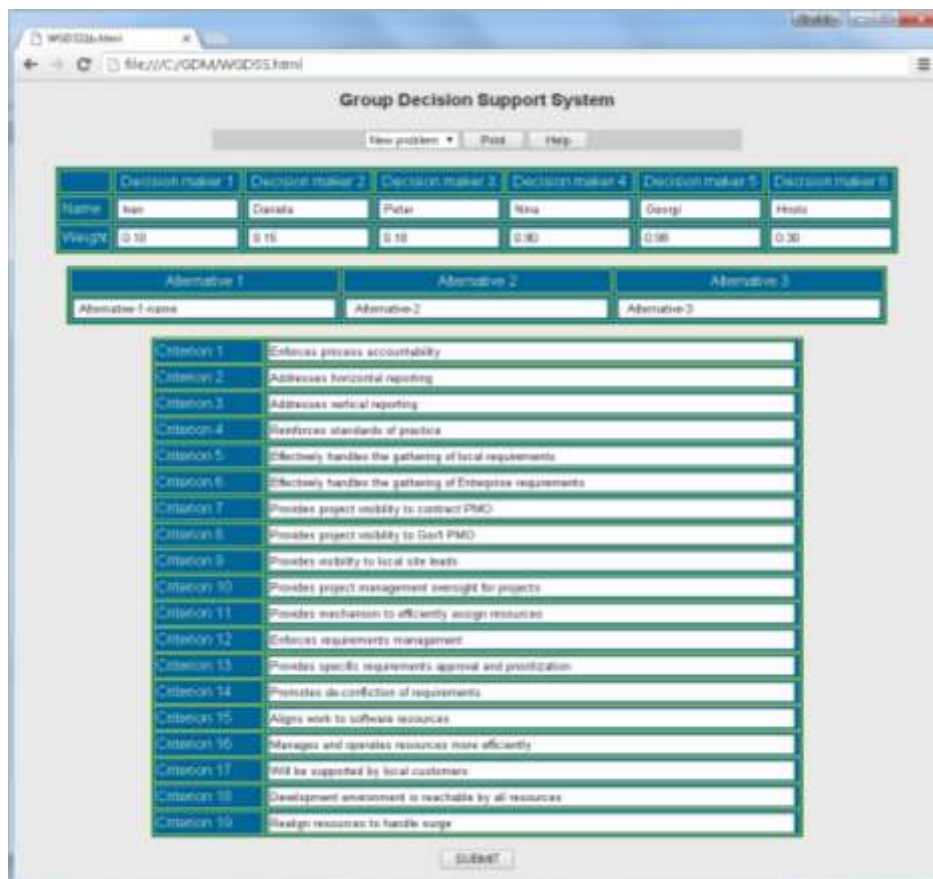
WGDSS.html ×

file:///C:/GDM/WGDSS.html

Group Decision Support System

New problem ▼ Print Help

| | Decision maker 1 | Decision maker 2 | Decision maker 3 | Decision maker 4 | Decision maker 5 | Decision maker 6 |
|---|---|---|---|---|---|---|
| Name | Ivan | Daniela | Petar | Nina | Georgi | Hristo |
| Weight | 0.10 | 0.15 | 0.10 | 0.80 | 0.95 | 0.30 |

| Alternative 1 | Alternative 2 | Alternative 3 |
|---|---|---|
| Alternative-1-name | Alternative-2 | Alternative-3 |

| | |
|---|---|
| Criterion 1 | Enforces process accountability |
| Criterion 2 | Addresses horizontal reporting |
| Criterion 3 | Addresses vertical reporting |
| Criterion 4 | Reinforces standards of practice |
| Criterion 5 | Effectively handles the gathering of local requirements |
| Criterion 6 | Effectively handles the gathering of Enterprise requirements |
| Criterion 7 | Provides project visibility to contract PMO |
| Criterion 8 | Provides project visibility to Gov't PMO |
| Criterion 9 | Provides visibility to local site leads |
| Criterion 10 | Provides project management oversight for projects |
| Criterion 11 | Provides mechanism to efficiently assign resources |
| Criterion 12 | Enforces requirements management |
| Criterion 13 | Provides specific requirements approval and prioritization |
| Criterion 14 | Promotes de-confliction of requirements |
| Criterion 15 | Aligns work to software resources |
| Criterion 16 | Manages and operates resources more efficiently |
| Criterion 17 | Will be supported by local customers |
| Criterion 18 | Development environment is reachable by all resources |
| Criterion 19 | Realign resources to handle surge |

SUBMIT